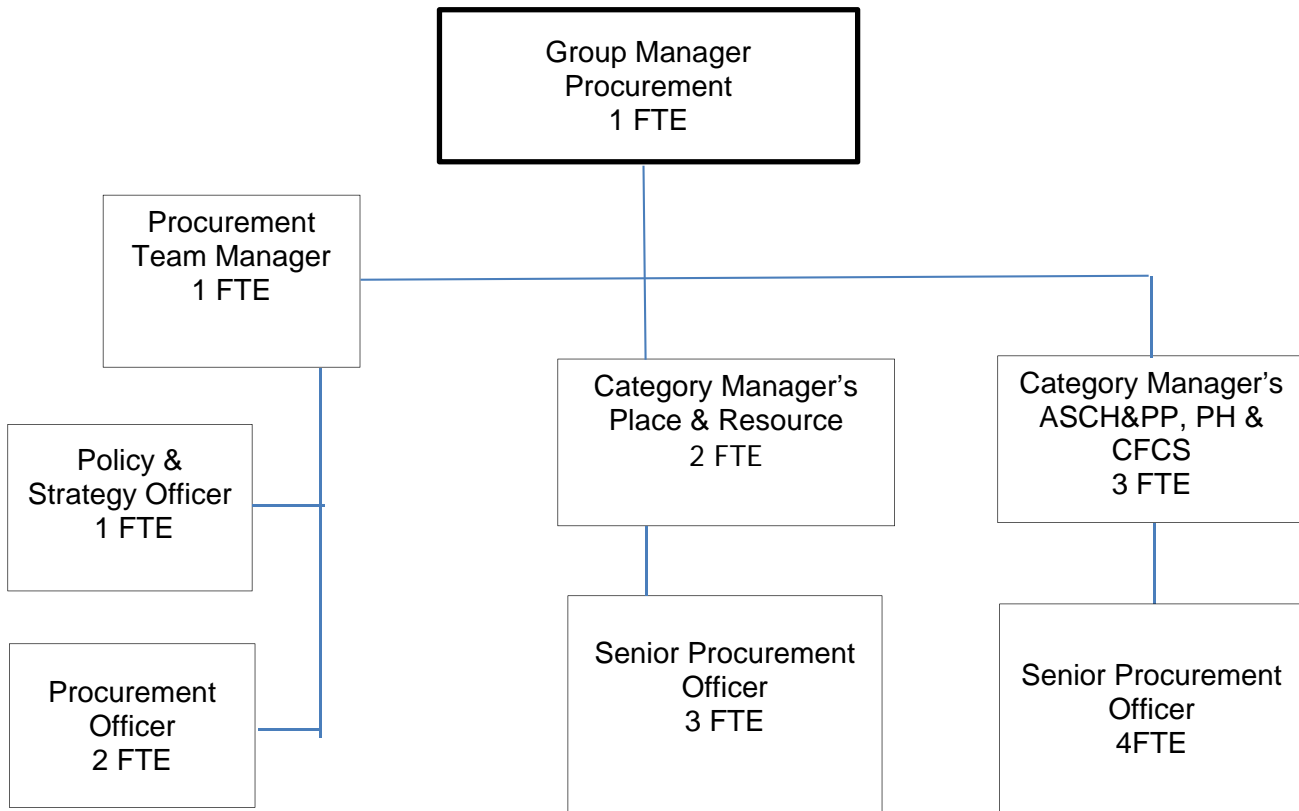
Group Manager Procurement
1 FTE

Procurement Team Manager
1 FTE

Category Manager's Place & Resource
2 FTE

Category Manager's ASCH&PP, PH & CFCS
3 FTE

Policy & Strategy Officer
1 FTE

Senior Procurement Officer
3 FTE

Senior Procurement Officer
4FTE

Procurement Officer
2 FTE